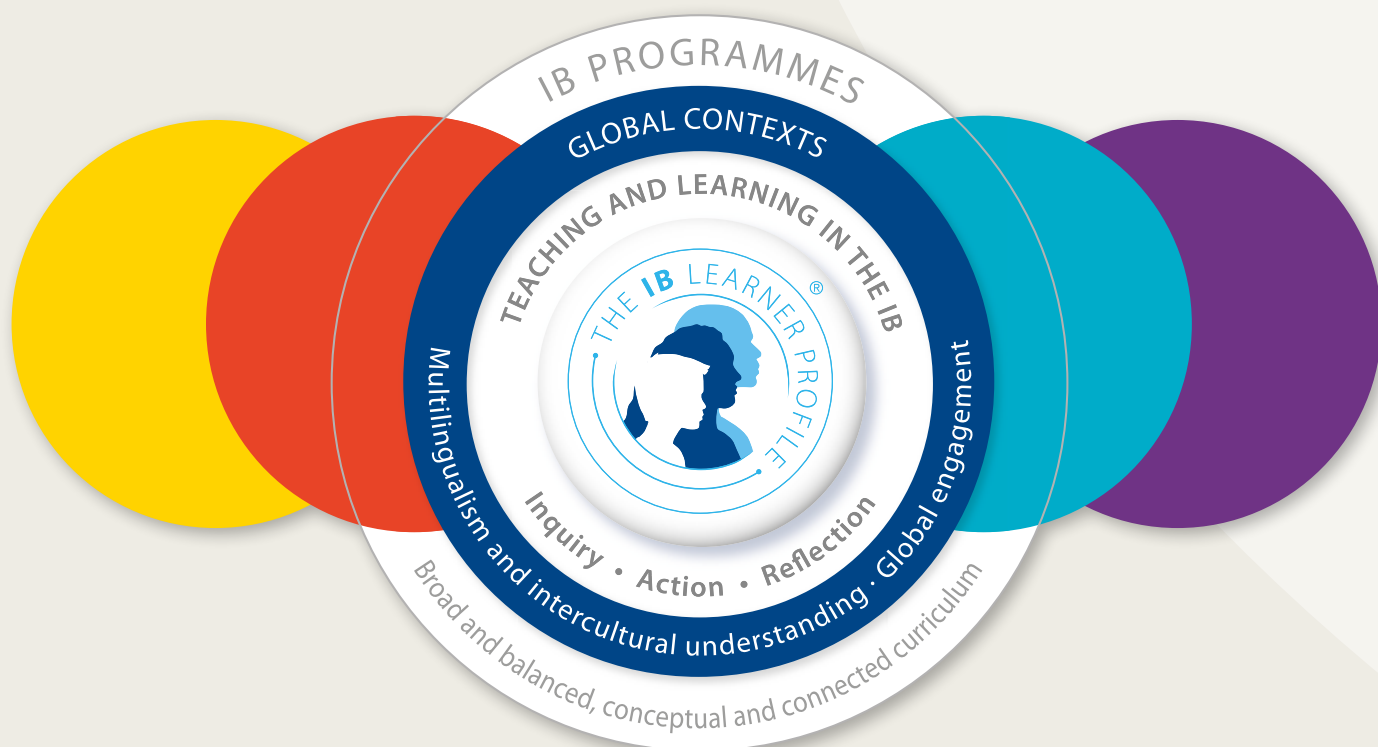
IB PROGRAMMES

GLOBAL CONTEXTS

TEACHING AND LEARNING IN THE IB

THE IB LEARNER PROFILE ®

Inquiry • Action • Reflection

Multilingualism and intercultural understanding · Global engagement

Broad and balanced, conceptual and connected curriculum